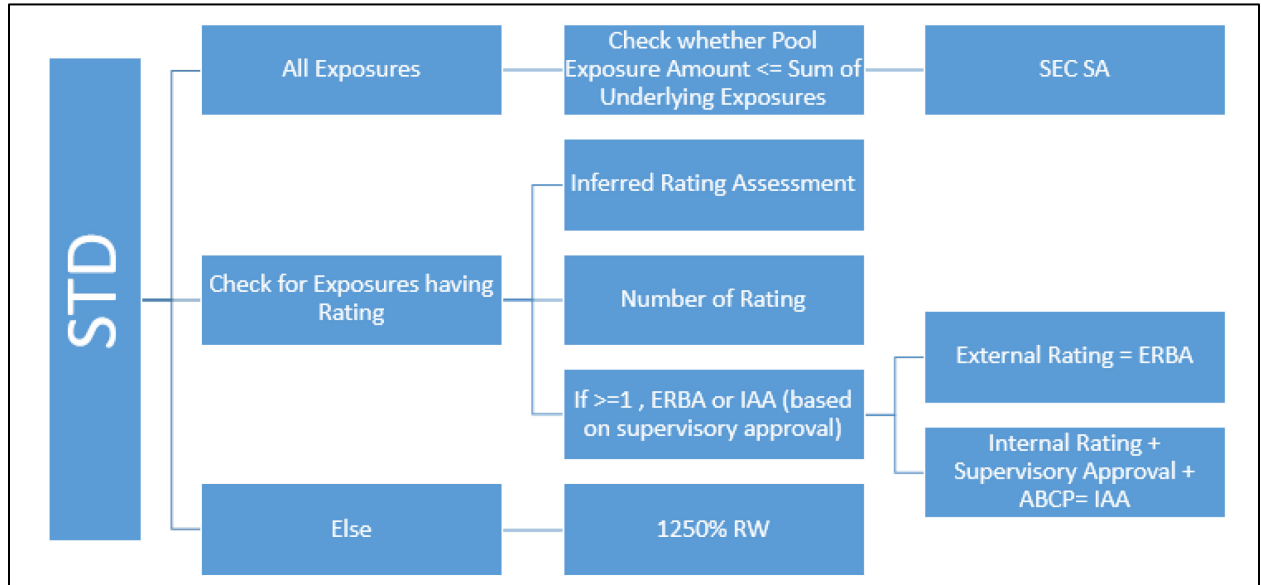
STD

All Exposures

Check whether Pool Exposure Amount <= Sum of Underlying Exposures

SEC SA

Check for Exposures having Rating

Inferred Rating Assessment

Number of Rating

If >=1 , ERBA or IAA (based on supervisory approval)

External Rating = ERBA

Internal Rating + Supervisory Approval + ABCP= IAA

Else

1250% RW